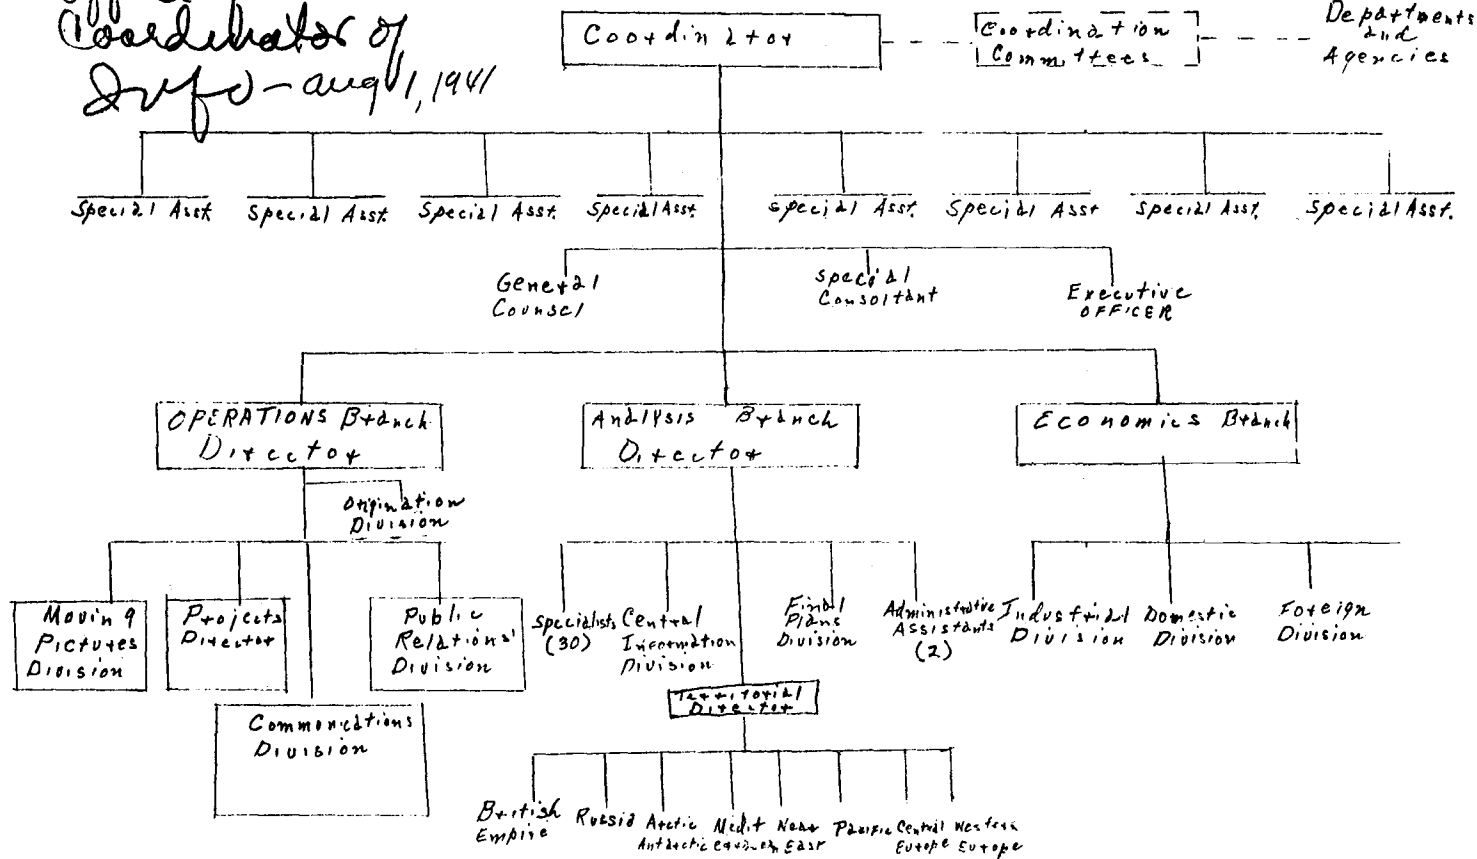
Coordinator of Info – aug 1, 1941

Coordinator

Coordination Committees

Departments and Agencies

Special Asst

Special Asst

Special Asst

Special Asst

Special Asst

Special Asst

Special Asst

Special Asst

General Counsel

Special Consultant

Executive OFFICER

OPERATIONS Branch Director

Origination Division

Moving Pictures Division

Projects Director

Public Relations Division

Communications Division

Analysis Branch Director

Specialists (30)

Central Information Division

Final Plans Division

Administrative Assistants (2)

Territorial Director

British Empire

Russia

Arctic Antarctic

Medit Eastern

Near East

Pacific

Central Europe

Western Europe

Economics Branch

Industrial Division

Domestic Division

Foreign Division